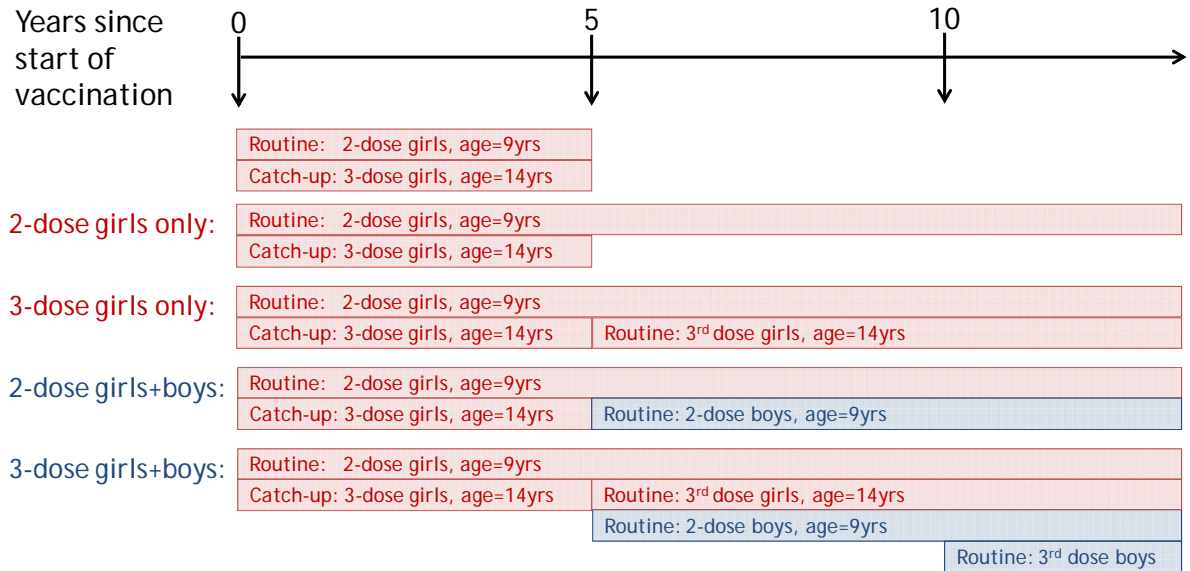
Years since start of vaccination

0

5

10

Routine: 2-dose girls, age=9yrs

Catch-up: 3-dose girls, age=14yrs

2-dose girls only:

Routine: 2-dose girls, age=9yrs

Catch-up: 3-dose girls, age=14yrs

3-dose girls only:

Routine: 2-dose girls, age=9yrs

Catch-up: 3-dose girls, age=14yrs

Routine: 3$^{rd}$ dose girls, age=14yrs

2-dose girls+boys:

Routine: 2-dose girls, age=9yrs

Catch-up: 3-dose girls, age=14yrs

Routine: 2-dose boys, age=9yrs

3-dose girls+boys:

Routine: 2-dose girls, age=9yrs

Catch-up: 3-dose girls, age=14yrs

Routine: 3$^{rd}$ dose girls, age=14yrs

Routine: 2-dose boys, age=9yrs

Routine: 3$^{rd}$ dose boys